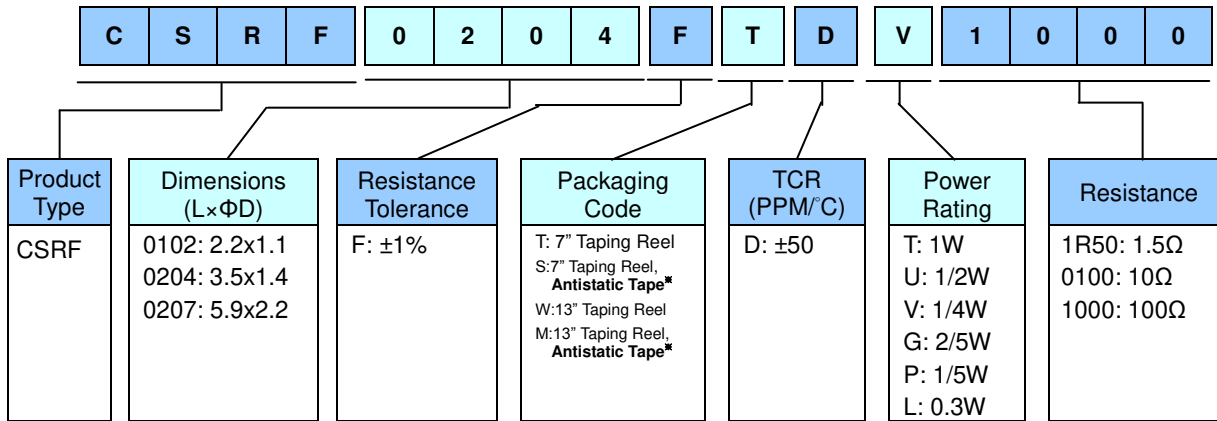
| C | S | R | F | 0 | 2 | 0 | 4 | F | T | D | V | 1 | 0 | 0 | 0 |
|---|---|---|---|---|---|---|---|---|---|---|---|---|---|---|---|

| Product Type | Dimensions (L×ΦD) | Resistance Tolerance | Packaging Code | TCR (PPM/°C) | Power Rating | Resistance |
|---|---|---|---|---|---|---|
| CSRF | 0102: 2.2x1.1<br>0204: 3.5x1.4<br>0207: 5.9x2.2 | F: ±1% | T: 7" Taping Reel<br>S:7" Taping Reel, **Antistatic Tape**⁕<br>W:13" Taping Reel<br>M:13" Taping Reel, **Antistatic Tape**⁕ | D: ±50 | T: 1W<br>U: 1/2W<br>V: 1/4W<br>G: 2/5W<br>P: 1/5W<br>L: 0.3W | 1R50: 1.5Ω<br>0100: 10Ω<br>1000: 100Ω |